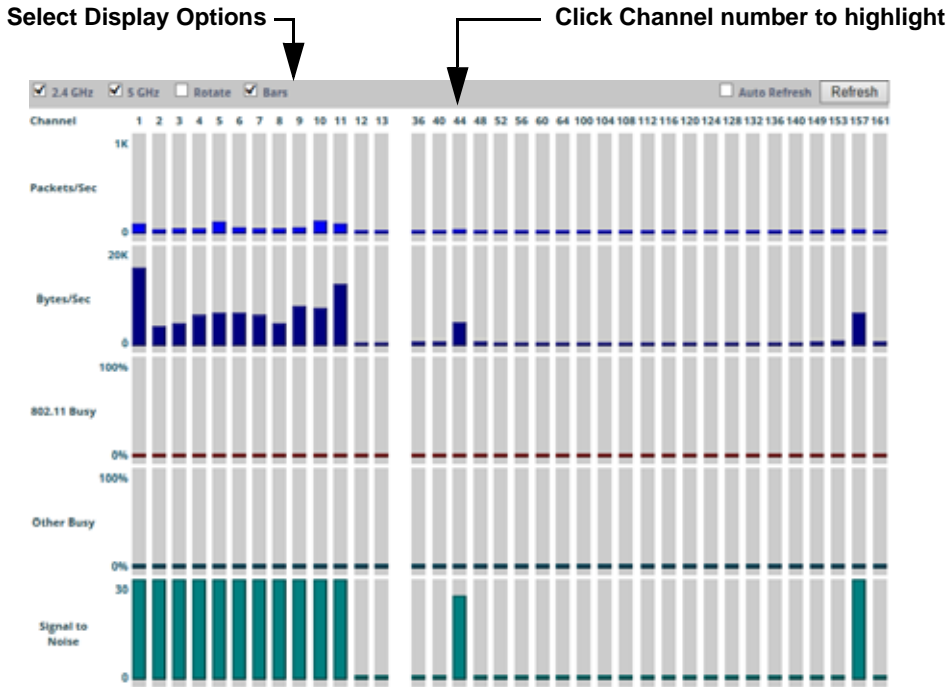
Select Display Options

Click Channel number to highlight

2.4 GHz 5 GHz Rotate Bars Auto Refresh Refresh

Channel 1 2 3 4 5 6 7 8 9 10 11 12 13 36 40 44 48 52 56 60 64 100 104 108 112 116 120 124 128 132 136 140 149 153 157 161

1K
Packets/Sec
0

20K
Bytes/Sec
0

100%
802.11 Busy
0%

100%
Other Busy
0%

30
Signal to Noise
0